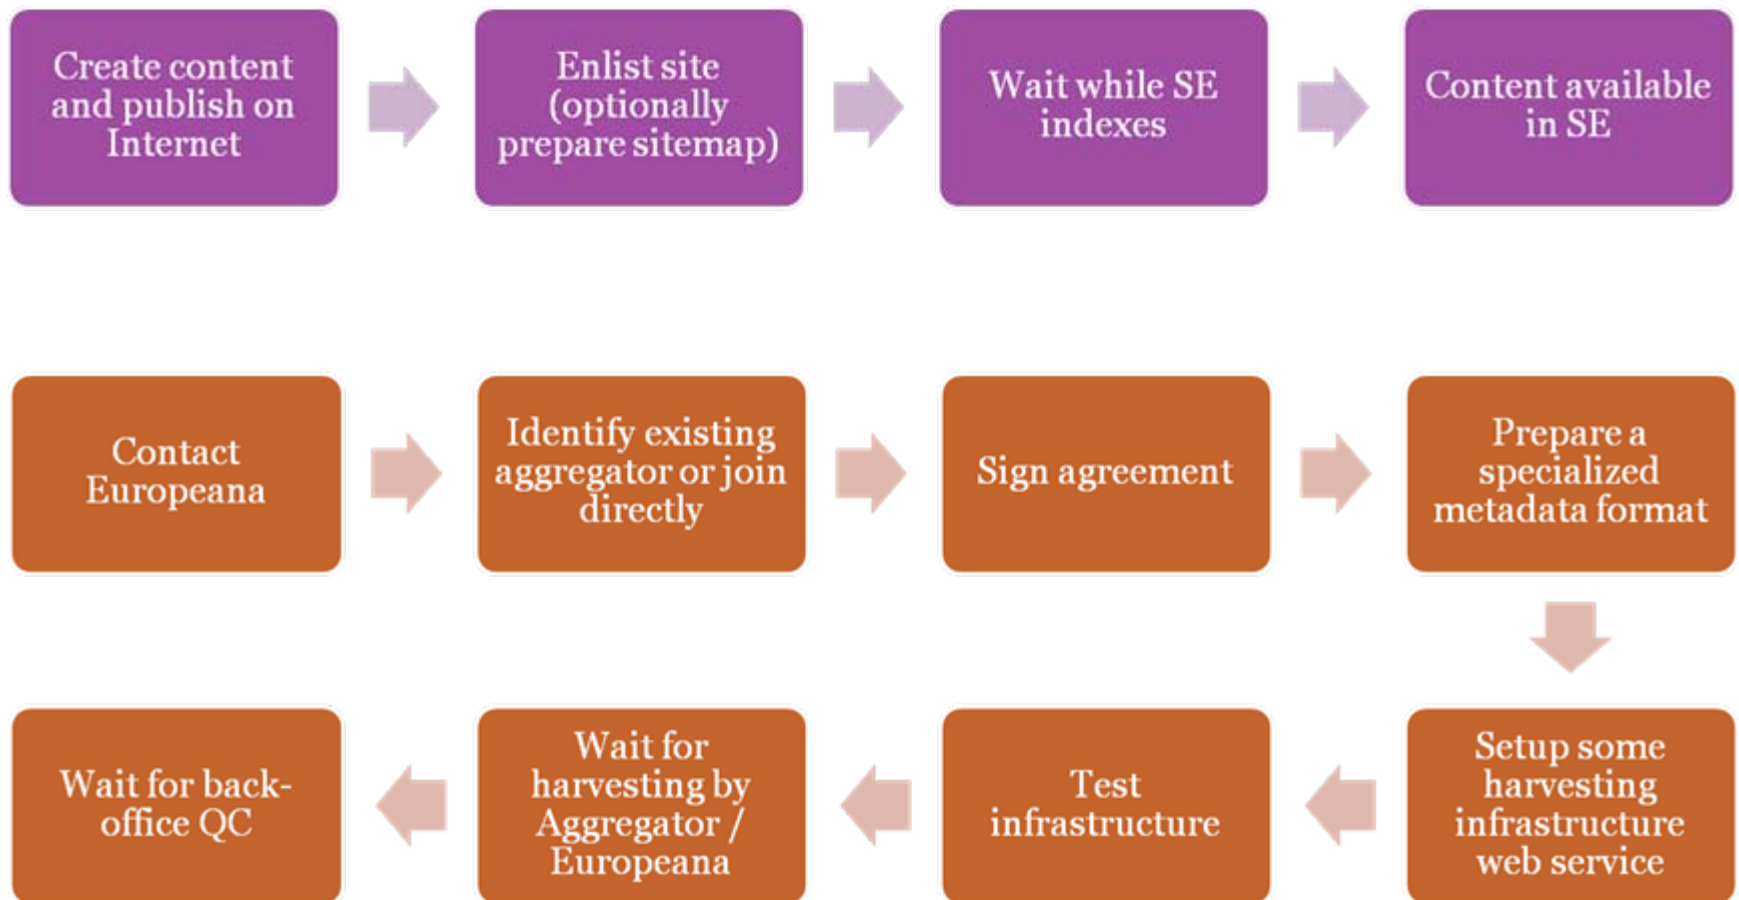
Create content and publish on Internet

Enlist site (optionally prepare sitemap)

Wait while SE indexes

Content available in SE

Contact Europeana

Identify existing aggregator or join directly

Sign agreement

Prepare a specialized metadata format

Setup some harvesting infrastructure web service

Test infrastructure

Wait for harvesting by Aggregator / Europeana

Wait for back-office QC